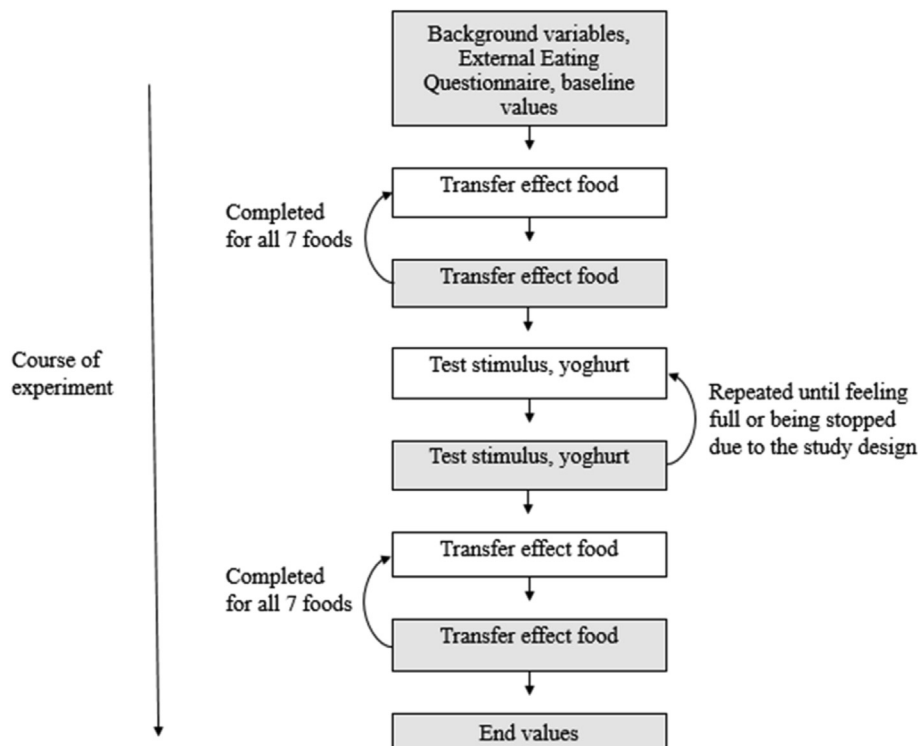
Background variables, External Eating Questionnaire, baseline values

Completed for all 7 foods

Transfer effect food

Transfer effect food

Course of experiment

Test stimulus, yoghurt

Repeated until feeling full or being stopped due to the study design

Test stimulus, yoghurt

Completed for all 7 foods

Transfer effect food

Transfer effect food

End values